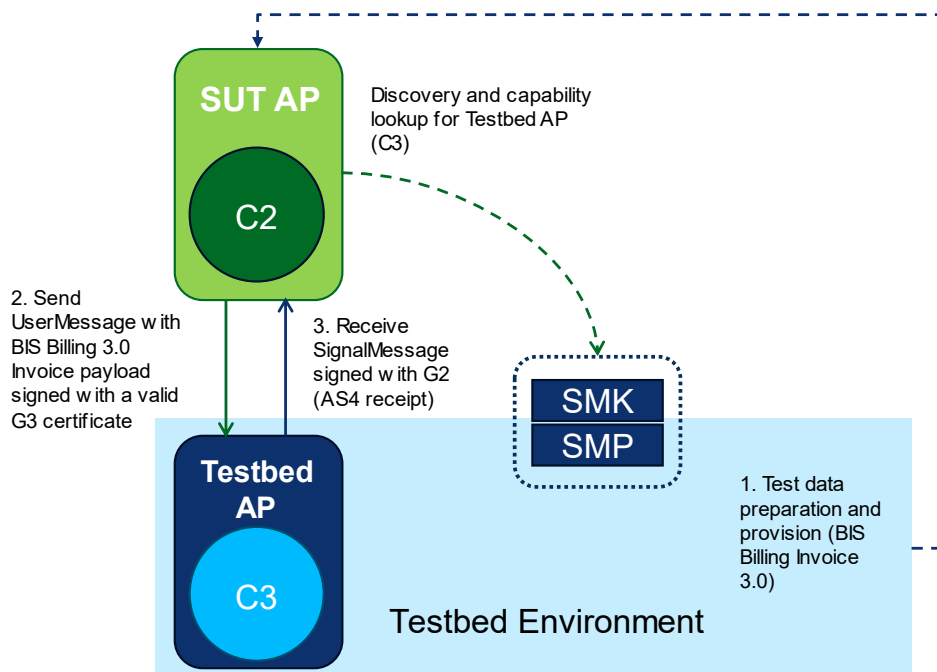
SUT AP

C2

Discovery and capability lookup for Testbed AP (C3)

2. Send UserMessage with BIS Billing 3.0 Invoice payload signed with a valid G3 certificate

3. Receive SignalMessage signed with G2 (AS4 receipt)

SMK

SMP

Testbed AP

C3

1. Test data preparation and provision (BIS Billing Invoice 3.0)

Testbed Environment